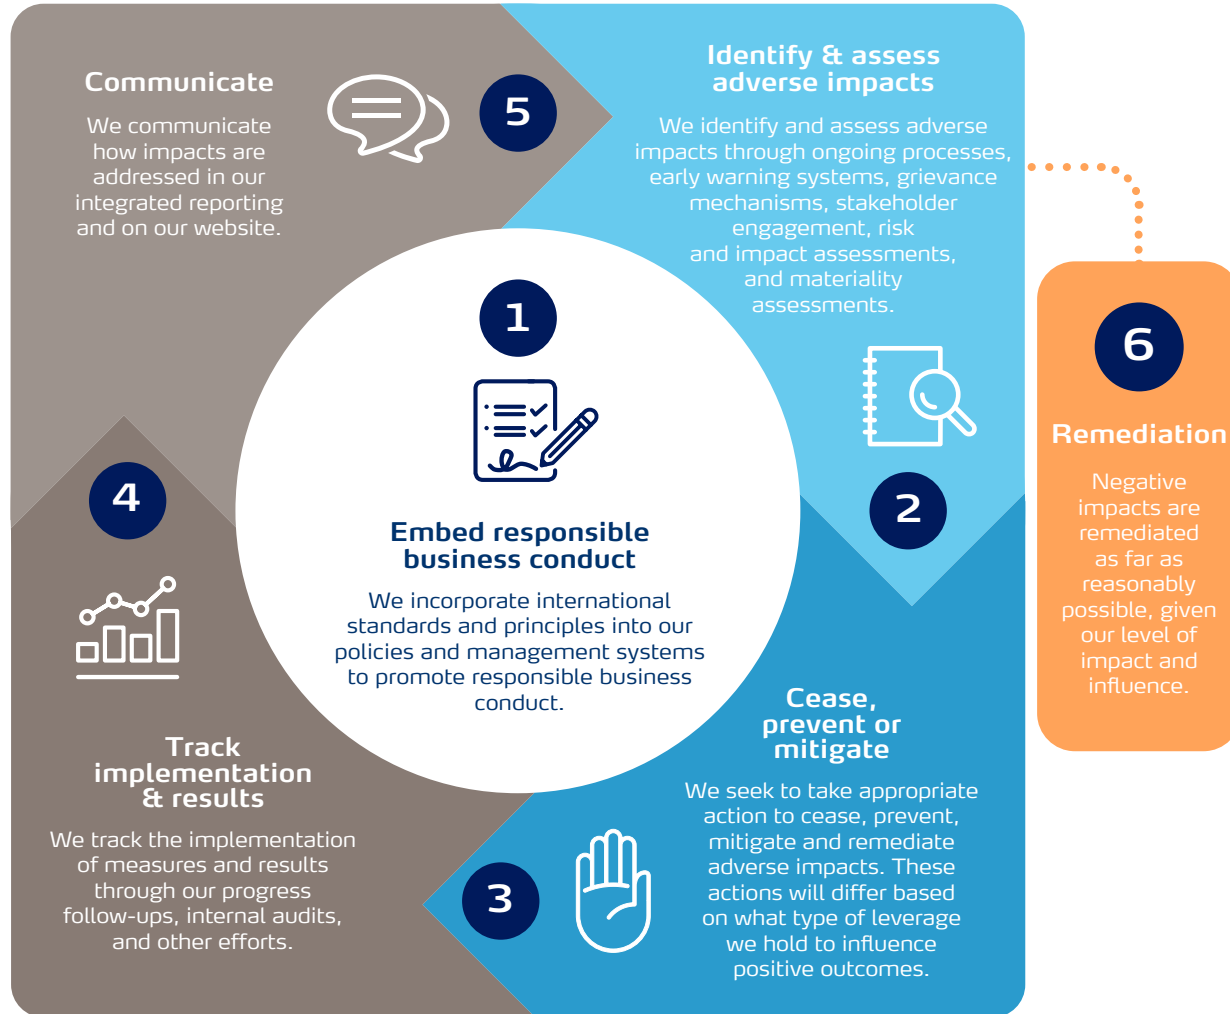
Communicate

We communicate how impacts are addressed in our integrated reporting and on our website.

5

Identify & assess adverse impacts

We identify and assess adverse impacts through ongoing processes, early warning systems, grievance mechanisms, stakeholder engagement, risk and impact assessments, and materiality assessments.

1

Embed responsible business conduct

We incorporate international standards and principles into our policies and management systems to promote responsible business conduct.

2

4

Track implementation & results

We track the implementation of measures and results through our progress follow-ups, internal audits, and other efforts.

Cease, prevent or mitigate

We seek to take appropriate action to cease, prevent, mitigate and remediate adverse impacts. These actions will differ based on what type of leverage we hold to influence positive outcomes.

3

6

Remediation

Negative impacts are remediated as far as reasonably possible, given our level of impact and influence.